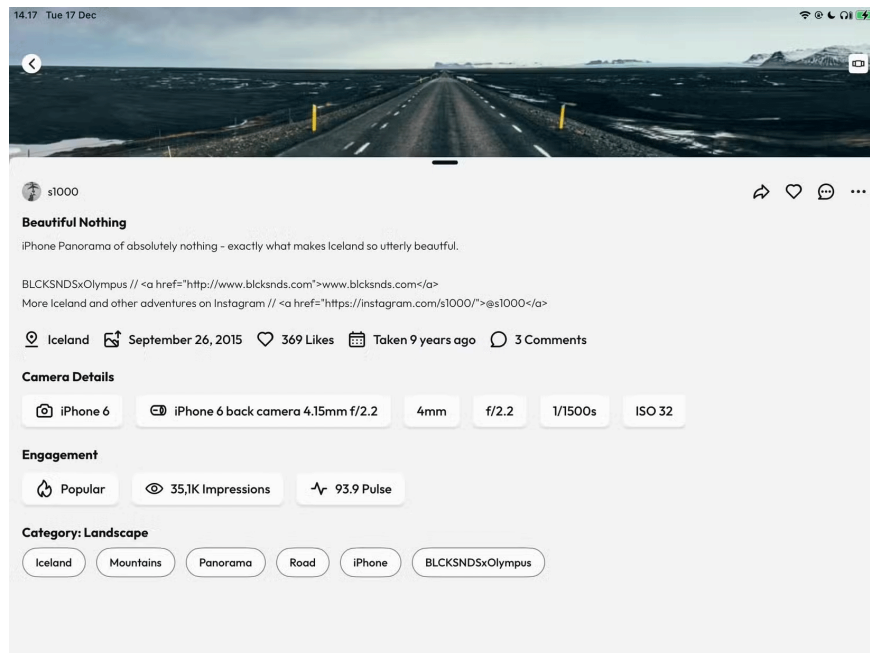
14.17 Tue 17 Dec

s1000

Beautiful Nothing

iPhone Panorama of absolutely nothing - exactly what makes Iceland so utterly beautful.

BLCKSNDSxOlympus // <a href="http://www.blcksnds.com">www.blcksnds.com</a>
More Iceland and other adventures on Instagram // <a href="https://instagram.com/s1000/">@s1000</a>

Iceland September 26, 2015 369 Likes Taken 9 years ago 3 Comments

Camera Details

iPhone 6 iPhone 6 back camera 4.15mm f/2.2 4mm f/2.2 1/1500s ISO 32

Engagement

Popular 35,1K Impressions 93.9 Pulse

Category: Landscape

Iceland Mountains Panorama Road iPhone BLCKSNDSxOlympus